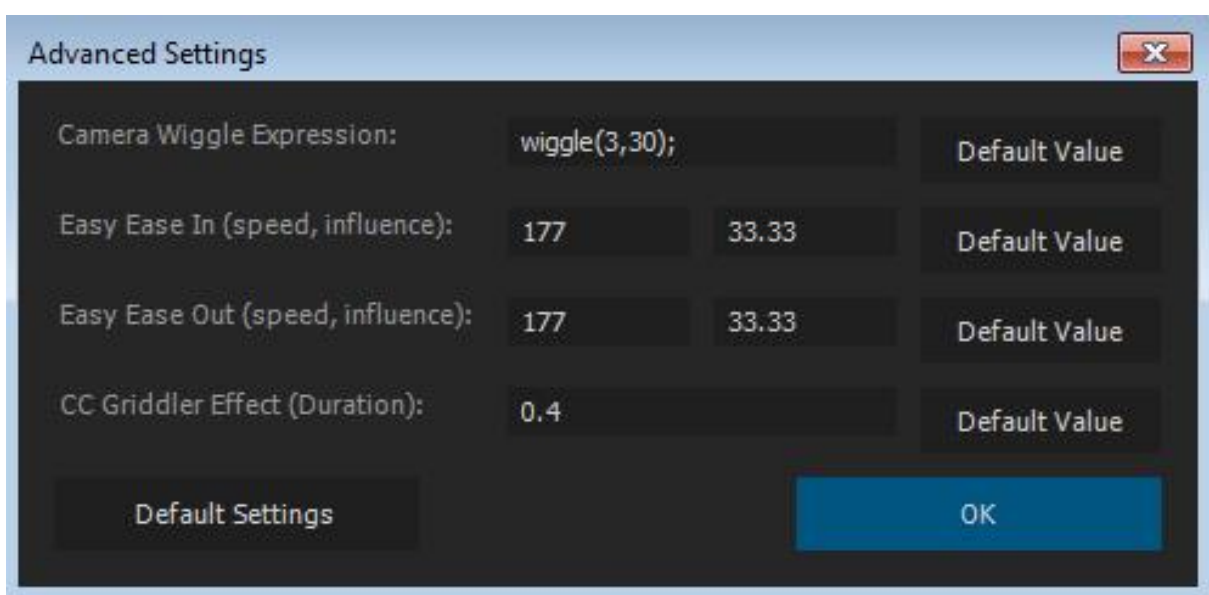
Advanced Settings

Camera Wiggle Expression: wiggle(3,30); Default Value

Easy Ease In (speed, influence): 177 33.33 Default Value

Easy Ease Out (speed, influence): 177 33.33 Default Value

CC Griddler Effect (Duration): 0.4 Default Value

Default Settings

OK